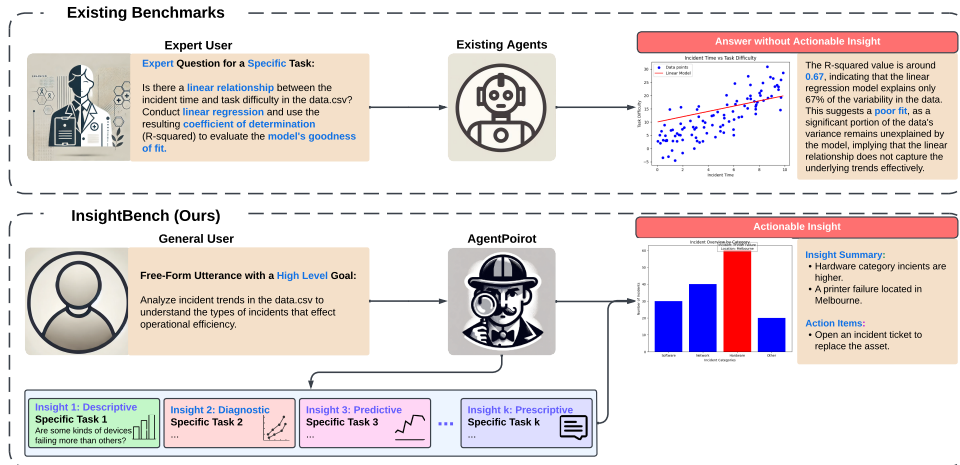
Existing Benchmarks

Expert User

Expert Question for a Specific Task:

Is there a linear relationship between the incident time and task difficulty in the data.csv? Conduct linear regression and use the resulting coefficient of determination (R-squared) to evaluate the model's goodness of fit.

Existing Agents

Answer without Actionable Insight

Incident Time vs Task Difficulty

Data points
Linear Model

Task Difficulty

Incident Time

The R-squared value is around 0.67, indicating that the linear regression model explains only 67% of the variability in the data. This suggests a poor fit, as a significant portion of the data's variance remains unexplained by the model, implying that the linear relationship does not capture the underlying trends effectively.

InsightBench (Ours)

General User

Free-Form Utterance with a High Level Goal:

Analyze incident trends in the data.csv to understand the types of incidents that effect operational efficiency.

AgentPoirot

Actionable Insight

Incident Overview by Category

Number of Incidents

Software
Network
Hardware
Other

Incident Categories

Location: Melbourne

Insight Summary:
• Hardware category incients are higher.
• A printer failure located in Melbourne.

Action Items:
• Open an incident ticket to replace the asset.

Insight 1: Descriptive
Specific Task 1
Are some kinds of devices failing more than others?

Insight 2: Diagnostic
Specific Task 2
...

Insight 3: Predictive
Specific Task 3
...

...

Insight k: Prescriptive
Specific Task k
...